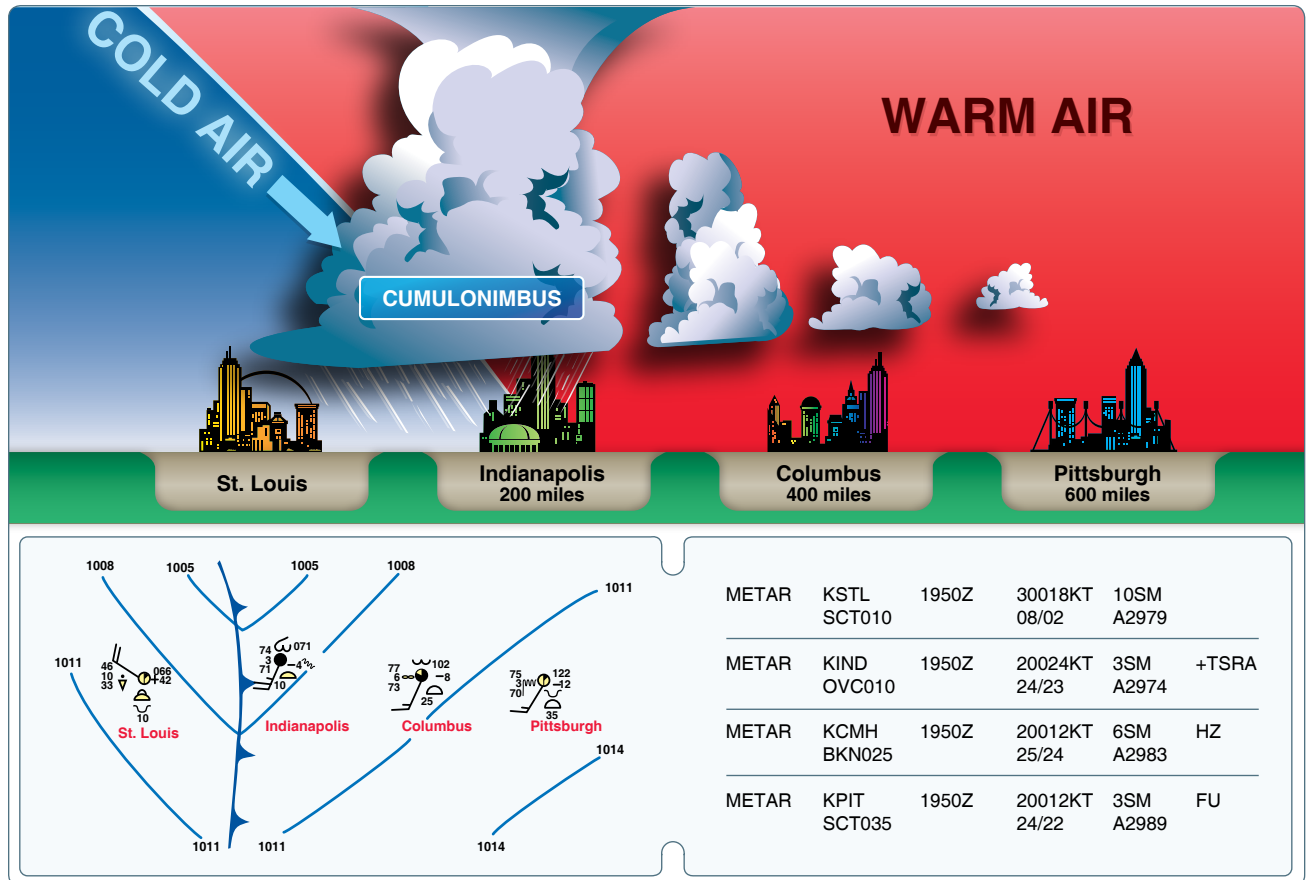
COLD AIR

WARM AIR

CUMULONIMBUS

St. Louis

Indianapolis
200 miles

Columbus
400 miles

Pittsburgh
600 miles

1008 1005 1005 1008 1011 1011 1014 1011 1011 1014

46 10 33 066 +42 10
St. Louis

74 3 71 071 −4 10
Indianapolis

77 6 73 102 −8 25
Columbus

75 3 70 122 −12 35
Pittsburgh

| | | | | | |
|---|---|---|---|---|---|
| METAR | KSTL SCT010 | 1950Z | 30018KT 08/02 | 10SM A2979 | |
| METAR | KIND OVC010 | 1950Z | 20024KT 24/23 | 3SM A2974 | +TSRA |
| METAR | KCMH BKN025 | 1950Z | 20012KT 25/24 | 6SM A2983 | HZ |
| METAR | KPIT SCT035 | 1950Z | 20012KT 24/22 | 3SM A2989 | FU |